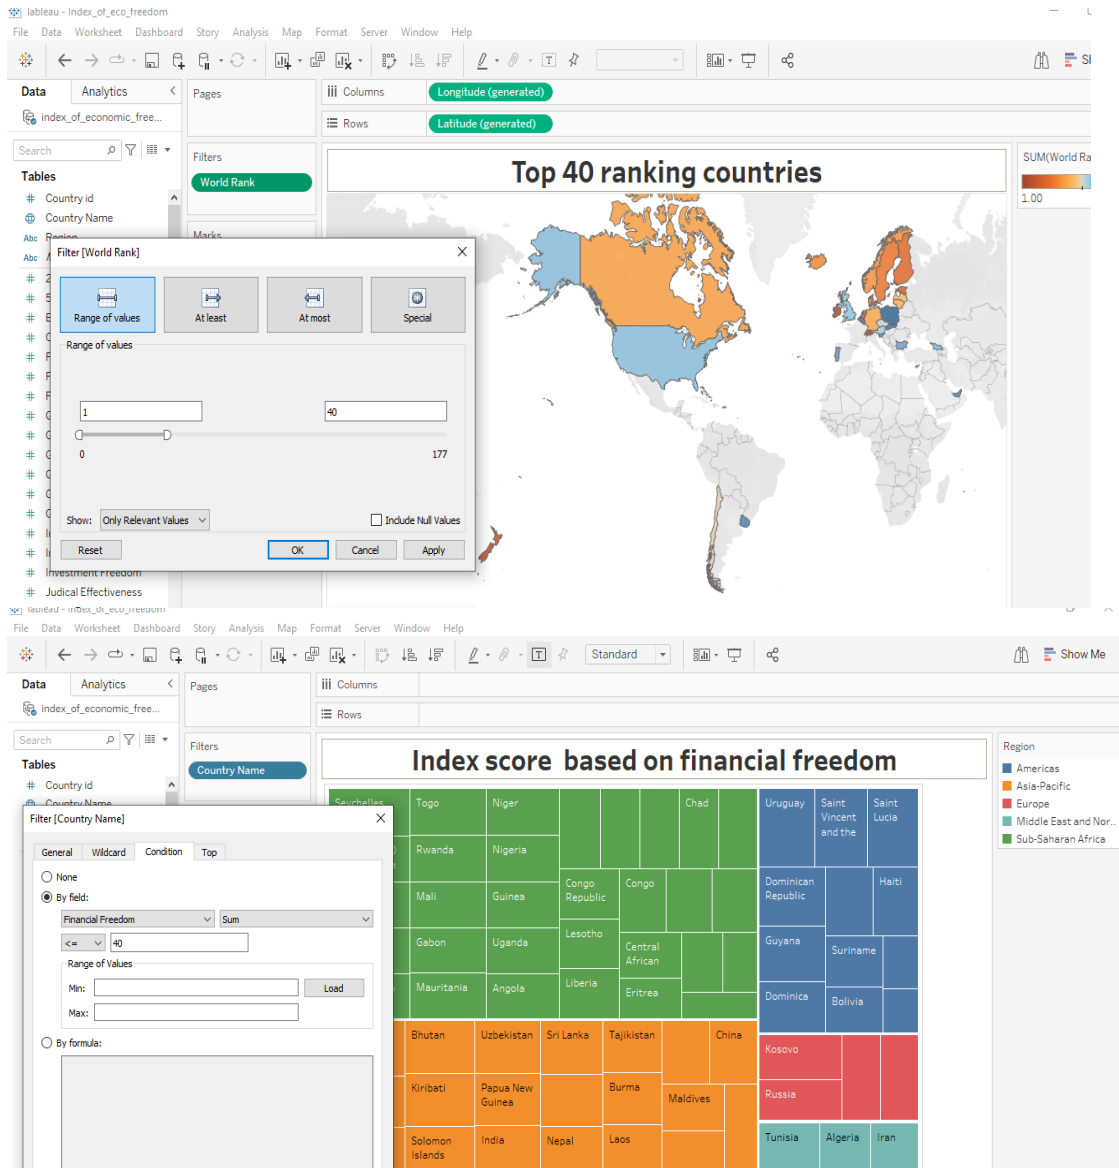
Tableau - Index_of_eco_freedom

File Data Worksheet Dashboard Story Analysis Map Format Server Window Help

Data Analytics

index_of_economic_free...

Search

Tables

Country id
Country Name
Region

Investment Freedom
Judical Effectiveness

Pages

Filters
World Rank

Marks

iii Columns Longitude (generated)
Rows Latitude (generated)

Top 40 ranking countries

SUM(World Ra
1.00

Filter [World Rank]

Range of values | At least | At most | Special

Range of values

1
40
0
177

Show: Only Relevant Values
Include Null Values

Reset OK Cancel Apply

Tableau - Index_of_eco_freedom

File Data Worksheet Dashboard Story Analysis Map Format Server Window Help

Standard

Show Me

Data Analytics

index_of_economic_free...

Search

Tables

Country id
Country Name

Pages

Filters
Country Name

iii Columns
Rows

Index score based on financial freedom

Region
Americas
Asia-Pacific
Europe
Middle East and Nor..
Sub-Saharan Africa

Filter [Country Name]

General Wildcard Condition Top

None
By field:
Financial Freedom Sum
<= 40
Range of Values
Min: Load
Max:
By formula:

Seychelles Togo Niger Chad
Rwanda Nigeria
Mali Guinea Congo Republic Congo
Gabon Uganda Lesotho Central African
Mauritania Angola Liberia Eritrea
Uruguay Saint Vincent and the Saint Lucia
Dominican Republic Haiti
Guyana Suriname
Dominica Bolivia
Bhutan Uzbekistan Sri Lanka Tajikistan China
Kiribati Papua New Guinea Burma Maldives
Solomon Islands India Nepal Laos
Kosovo
Russia
Tunisia Algeria Iran